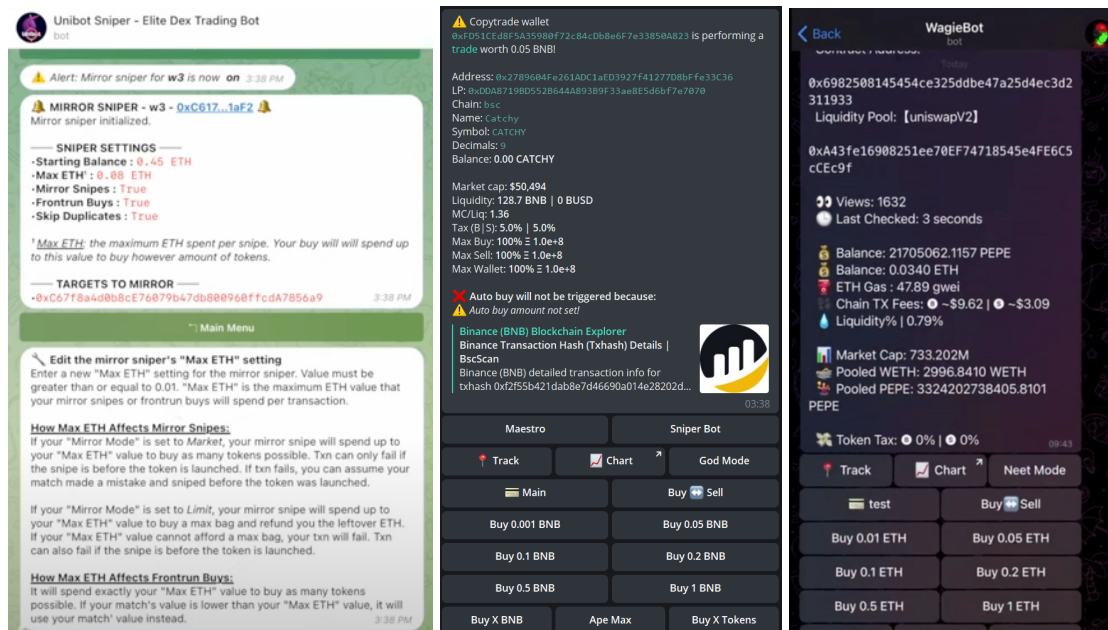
Unibot Sniper - Elite Dex Trading Bot
bot

⚠️ Alert: Mirror sniper for w3 is now on 3:38 PM

🔔 MIRROR SNIPER - w3 - 0xC617...1aF2 🔔
Mirror sniper initialized.

—— SNIPER SETTINGS ——
-Starting Balance : 0.45 ETH
-Max ETH¹ : 0.08 ETH
-Mirror Snipes : True
-Frontrun Buys : True
-Skip Duplicates : True

¹Max ETH: the maximum ETH spent per snipe. Your buy will will spend up to this value to buy however amount of tokens.

—— TARGETS TO MIRROR ——
-0xC67f8a4d0b8cE76079b47db800960ffcdA7856a9 3:38 PM

Main Menu

🔧 Edit the mirror sniper's "Max ETH" setting
Enter a new "Max ETH" setting for the mirror sniper. Value must be greater than or equal to 0.01. "Max ETH" is the maximum ETH value that your mirror snipes or frontrun buys will spend per transaction.

How Max ETH Affects Mirror Snipes:
If your "Mirror Mode" is set to Market, your mirror snipe will spend up to your "Max ETH" value to buy as many tokens possible. Txn can only fail if the snipe is before the token is launched. If txn fails, you can assume your match made a mistake and sniped before the token was launched.

If your "Mirror Mode" is set to Limit, your mirror snipe will spend up to your "Max ETH" value to buy a max bag and refund you the leftover ETH. If your "Max ETH" value cannot afford a max bag, your txn will fail. Txn can also fail if the snipe is before the token is launched.

How Max ETH Affects Frontrun Buys:
It will spend exactly your "Max ETH" value to buy as many tokens possible. If your match's value is lower than your "Max ETH", it will use your match' value instead. 3:38 PM

⚠️ Copytrade wallet 0xFD51CEd8F5A35980f72c84cDb8e6F7e33850A823 is performing a trade worth 0.05 BNB!

Address: 0x2789604Fe261ADC1aED3927f41277D8bFfe33C36
LP: 0xDDA8719BD552B644A893B9F33ae8E5d6bf7e7070
Chain: bsc
Name: Catchy
Symbol: CATCHY
Decimals: 9
Balance: 0.00 CATCHY

Market cap: $50,494
Liquidity: 128.7 BNB | 0 BUSD
MC/Liq: 1.36
Tax (B|S): 5.0% | 5.0%
Max Buy: 100% Ξ 1.0e+8
Max Sell: 100% Ξ 1.0e+8
Max Wallet: 100% Ξ 1.0e+8

❌ Auto buy will not be triggered because:
⚠️ Auto buy amount not set!

Binance (BNB) Blockchain Explorer
Binance Transaction Hash (Txhash) Details | BscScan
Binance (BNB) detailed transaction info for txhash 0xf2f55b421dab8e7d46690a014e28202d...
03:38

Maestro | Sniper Bot
📍 Track | 📈 Chart | God Mode
💳 Main | Buy ↔️ Sell
Buy 0.001 BNB | Buy 0.05 BNB
Buy 0.1 BNB | Buy 0.2 BNB
Buy 0.5 BNB | Buy 1 BNB
Buy X BNB | Ape Max | Buy X Tokens

Back
WagieBot
bot

0x6982508145454ce325ddbe47a25d4ec3d2311933
Liquidity Pool: 【uniswapV2】

0xA43fe16908251ee70EF74718545e4FE6C5cCEc9f

👀 Views: 1632
🕒 Last Checked: 3 seconds

💰 Balance: 21705062.1157 PEPE
💰 Balance: 0.0340 ETH
⛽ ETH Gas : 47.89 gwei
Chain TX Fees: ~$9.62 | ~$3.09
💧 Liquidity% | 0.79%

📊 Market Cap: 733.202M
Pooled WETH: 2996.8410 WETH
Pooled PEPE: 3324202738405.8101 PEPE

💸 Token Tax: 0% | 0%
09:43

📍 Track | 📈 Chart | Neet Mode
💳 test | Buy ↔️ Sell
Buy 0.01 ETH | Buy 0.05 ETH
Buy 0.1 ETH | Buy 0.2 ETH
Buy 0.5 ETH | Buy 1 ETH